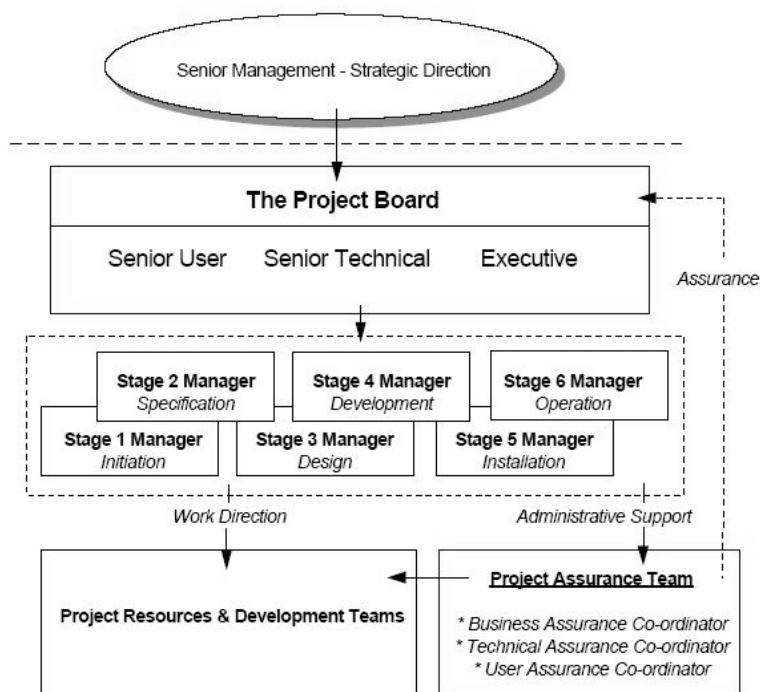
Senior Management - Strategic Direction

The Project Board

Senior User Senior Technical Executive

Assurance

Stage 2 Manager
Specification

Stage 4 Manager
Development

Stage 6 Manager
Operation

Stage 1 Manager
Initiation

Stage 3 Manager
Design

Stage 5 Manager
Installation

Work Direction

Administrative Support

Project Resources & Development Teams

Project Assurance Team

* Business Assurance Co-ordinator
* Technical Assurance Co-ordinator
* User Assurance Co-ordinator